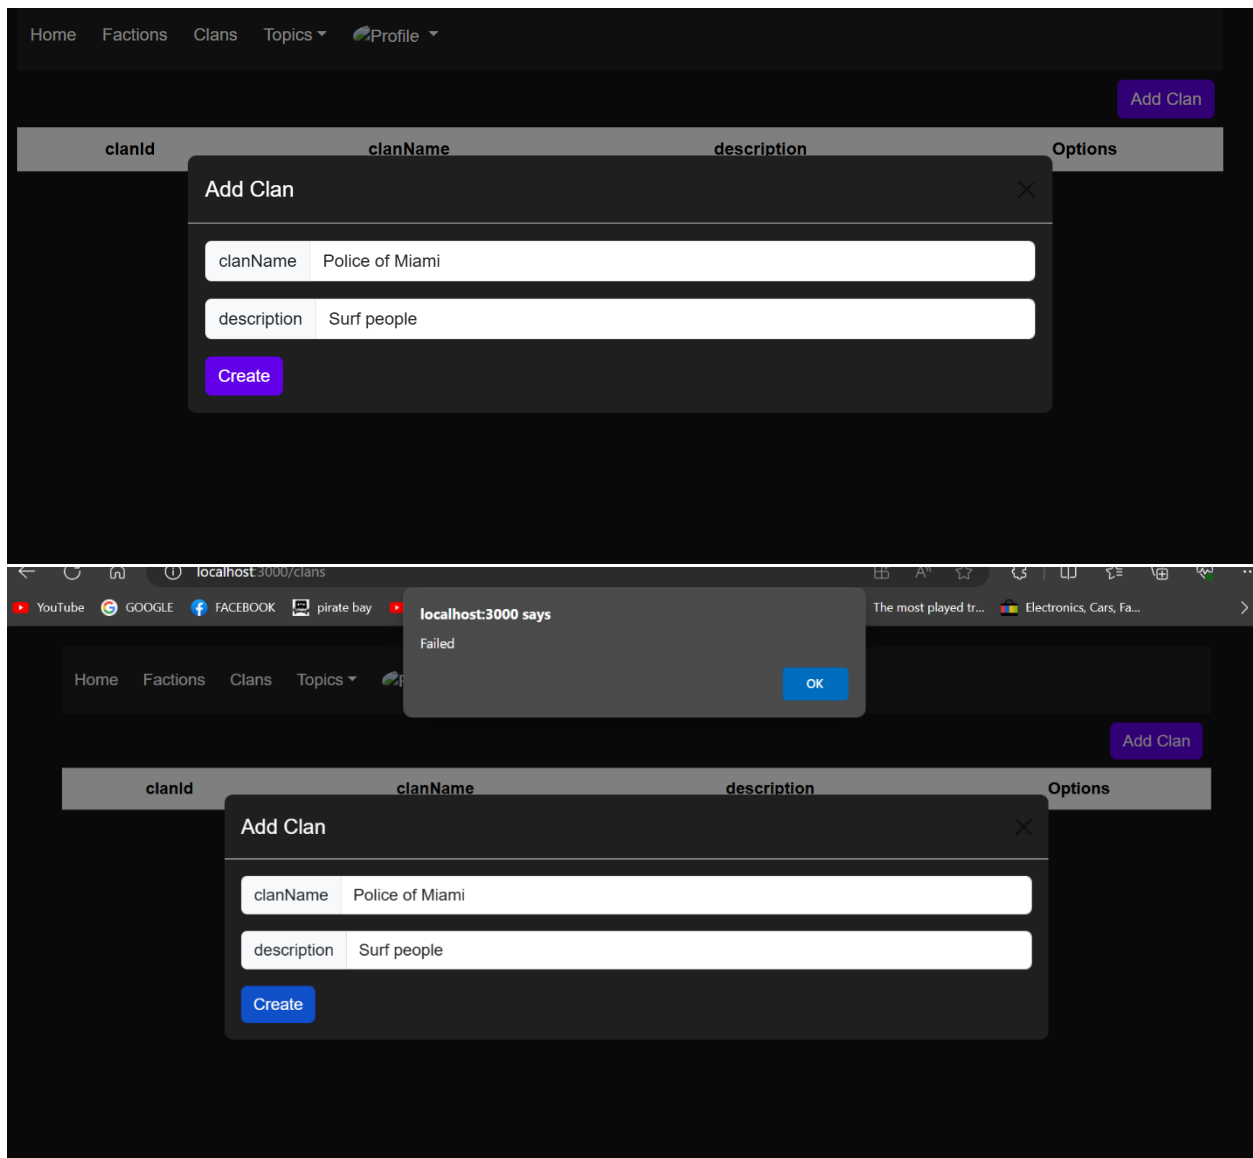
Home Factions Clans Topics Profile

Add Clan

| clanId | clanName | description | Options |
|---|---|---|---|

Add Clan

clanName Police of Miami

description Surf people

Create

localhost:3000/clans

YouTube GOOGLE FACEBOOK pirate bay The most played tr... Electronics, Cars, Fa...

localhost:3000 says

Failed

OK

Home Factions Clans Topics

Add Clan

| clanId | clanName | description | Options |
|---|---|---|---|

Add Clan

clanName Police of Miami

description Surf people

Create